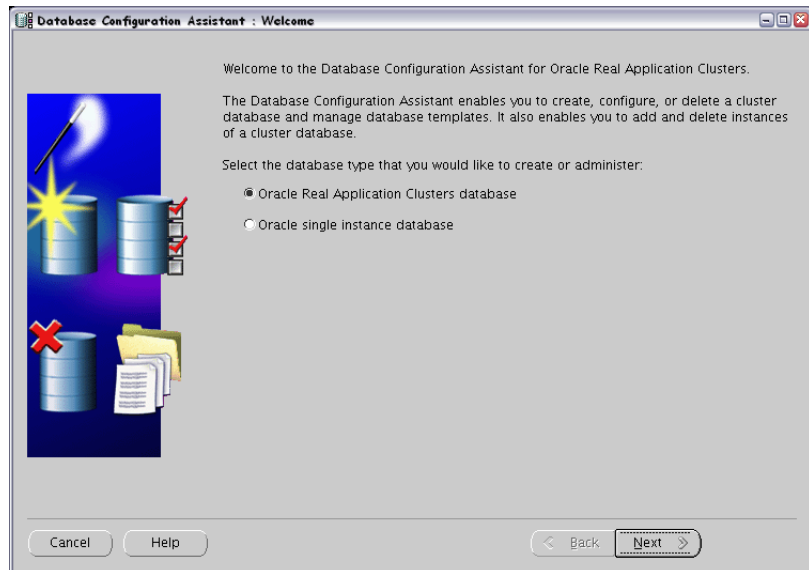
Database Configuration Assistant : Welcome

Welcome to the Database Configuration Assistant for Oracle Real Application Clusters.

The Database Configuration Assistant enables you to create, configure, or delete a cluster database and manage database templates. It also enables you to add and delete instances of a cluster database.

Select the database type that you would like to create or administer:

Oracle Real Application Clusters database

Oracle single instance database

Cancel

Help

Back

Next